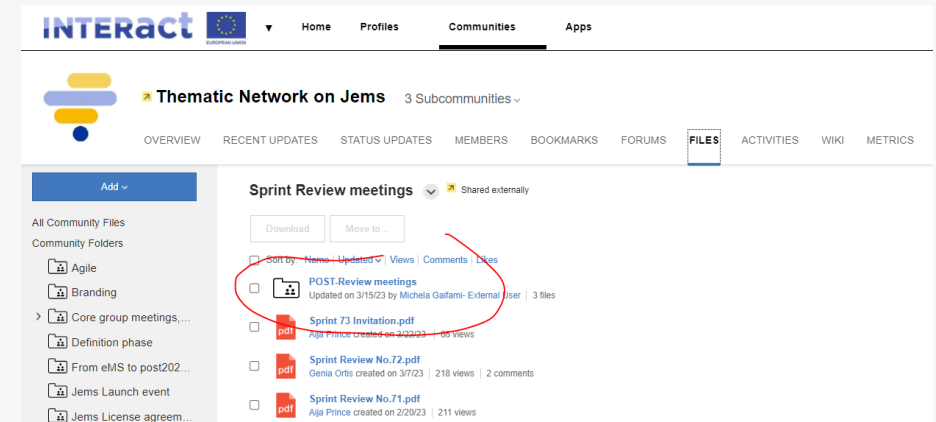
INTERACT EUROPEAN UNION ▾ Home Profiles Communities Apps

Thematic Network on Jems 3 Subcommunities

OVERVIEW RECENT UPDATES STATUS UPDATES MEMBERS BOOKMARKS FORUMS FILES ACTIVITIES WIKI METRICS

Add

All Community Files
Community Folders
Agile
Branding
Core group meetings,...
Definition phase
From eMS to post202...
Jems Launch event
Jems License agreem...

Sprint Review meetings Shared externally

Download Move to...

Sort by: Name | Updated | Views | Comments | Likes

POST-Review meetings
Updated on 3/15/23 by Michela Gaifami- External User | 3 files

pdf Sprint 73 Invitation.pdf
Aija Prince created on 3/22/23 | 66 views

pdf Sprint Review No.72.pdf
Genia Ortis created on 3/7/23 | 218 views | 2 comments

pdf Sprint Review No.71.pdf
Aija Prince created on 2/20/23 | 211 views